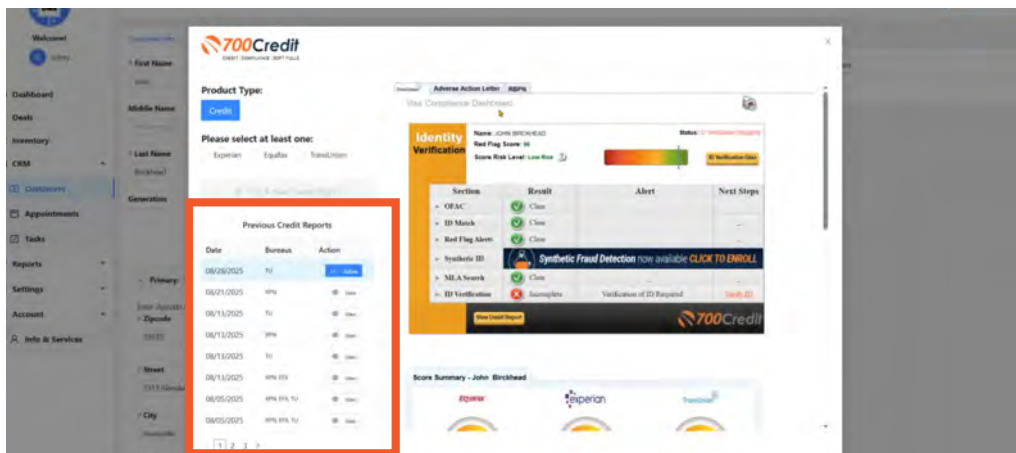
Welcome!

Dashboard

Deals

Inventory

CRM

Customers

Appointments

Tasks

Reports

Settings

Account

Info & Services

First Name

Middle Name

Last Name

Birckhead

Generation

Primary

Zipcode

Street

City

700Credit

CREDIT · COMPLIANCE · SOFT PULLS

Product Type:

Credit

Please select at least one:

Experian Equifax TransUnion

Previous Credit Reports

| Date | Bureau | Action |
|---|---|---|
| 08/28/2025 | TU | View |
| 08/21/2025 | XPN | View |
| 08/13/2025 | TU | View |
| 08/13/2025 | XPN | View |
| 08/13/2025 | TU | View |
| 08/13/2025 | XPN EFX | View |
| 08/05/2025 | XPN EFX TU | View |
| 08/05/2025 | XPN EFX TU | View |

1 2 3 >

Adverse Action Letter

Your Compliance Dashboard

Identity Verification

Name: JOHN BIRCKHEAD

Red Flag Score: 90

Score Risk Level: Low Risk

Status:

| Section | Result | Alert | Next Steps |
|---|---|---|---|
| OFAC | Clear | | |
| ID Match | Clear | | |
| Red Flag Alerts | Clear | | |
| Synthetic ID | | | |
| MLA Search | Clear | | |
| ID Verification | Incomplete | Verification of ID Required | Verify ID |

Synthetic Fraud Detection now available CLICK TO ENROLL

View Detail Report

700Credit

Score Summary - John Birckhead

EQUIFAX

experian

TransUnion